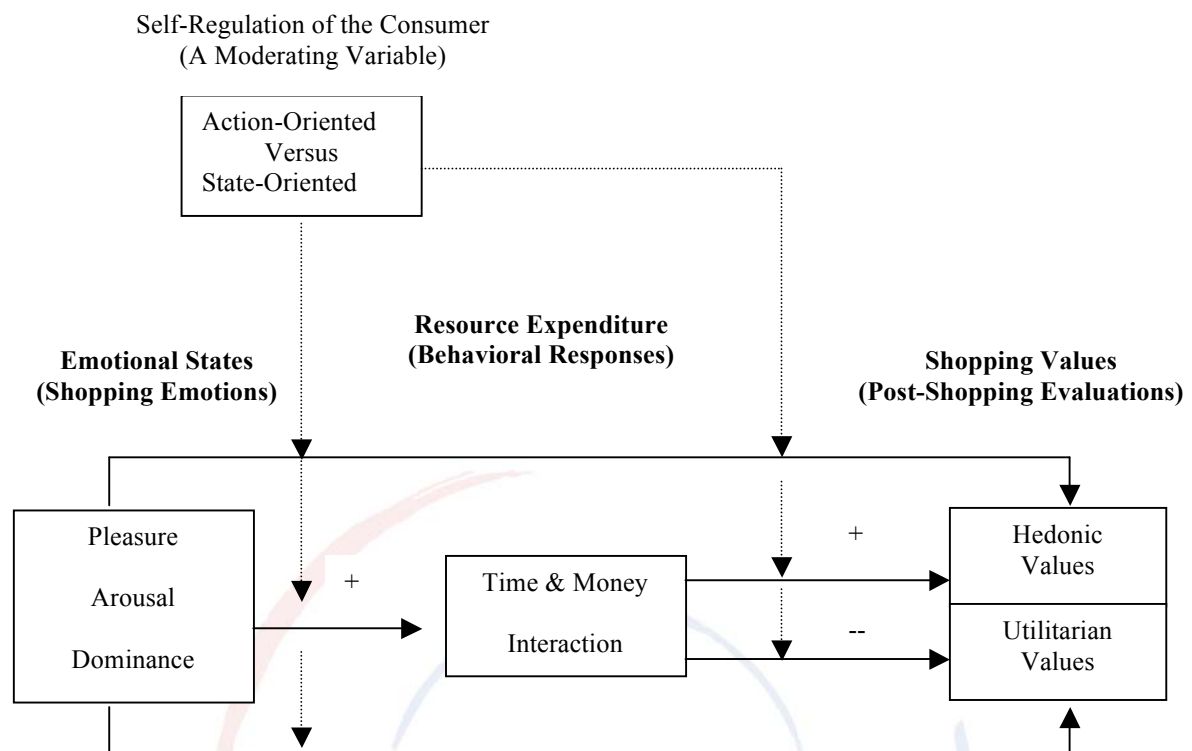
Self-Regulation of the Consumer
(A Moderating Variable)

Action-Oriented
Versus
State-Oriented

Resource Expenditure
(Behavioral Responses)

Emotional States
(Shopping Emotions)

Shopping Values
(Post-Shopping Evaluations)

Pleasure
Arousal
Dominance

+

Time & Money
Interaction

+

--

Hedonic
Values

Utilitarian
Values